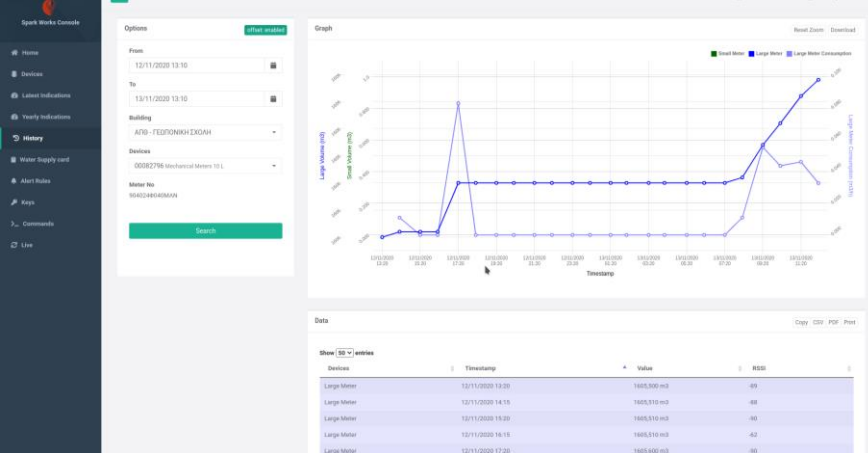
Spark Works Console

Home
Devices
Latest indications
Yearly indications
History
Water Supply card
Alert Rules
Keys
Commands
Live

Options
offset enabled

From
12/11/2020 13:10

To
13/11/2020 13:10

Building
ΑΠΘ - ΓΕΩΠΟΝΙΚΗ ΣΧΟΛΗ

Devices
00082796 Mechanical Meters 10 L

Meter No
9040244040MAN

Search

Graph
Reset Zoom Download

Small Meter Large Meter Large Meter Consumption

Large Volume (m3)
Small Volume (m3)
Large Meter Consumption (m3/h)

12/11/2020 13:20
12/11/2020 15:20
12/11/2020 17:20
12/11/2020 19:20
12/11/2020 21:20
12/11/2020 23:20
13/11/2020 01:20
13/11/2020 03:20
13/11/2020 05:20
13/11/2020 07:20
13/11/2020 09:20
13/11/2020 11:20
Timestamp

Data
Copy CSV PDF Print

Show 50 entries

| Devices | Timestamp | Value | RSSI |
|---|---|---|---|
| Large Meter | 12/11/2020 13:20 | 1605,500 m3 | -89 |
| Large Meter | 12/11/2020 14:15 | 1605,510 m3 | -88 |
| Large Meter | 12/11/2020 15:20 | 1605,510 m3 | -90 |
| Large Meter | 12/11/2020 16:15 | 1605,510 m3 | -82 |
| Large Meter | 12/11/2020 17:20 | 1605,600 m3 | -90 |